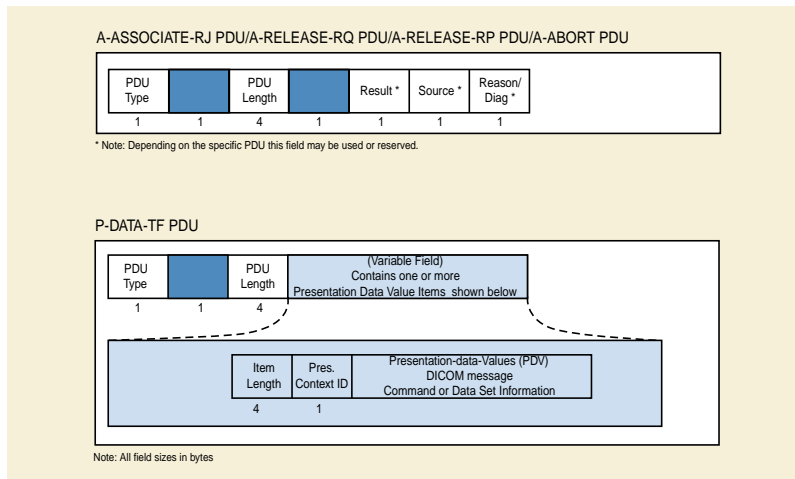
A-ASSOCIATE-RJ PDU/A-RELEASE-RQ PDU/A-RELEASE-RP PDU/A-ABORT PDU

| PDU Type | | PDU Length | | Result * | Source * | Reason/ Diag * |
|---|---|---|---|---|---|---|
| 1 | 1 | 4 | 1 | 1 | 1 | 1 |

* Note: Depending on the specific PDU this field may be used or reserved.

P-DATA-TF PDU

| PDU Type | | PDU Length | (Variable Field) Contains one or more Presentation Data Value Items shown below |
|---|---|---|---|
| 1 | 1 | 4 | |

| Item Length | Pres. Context ID | Presentation-data-Values (PDV) DICOM message Command or Data Set Information |
|---|---|---|
| 4 | 1 | |

Note: All field sizes in bytes